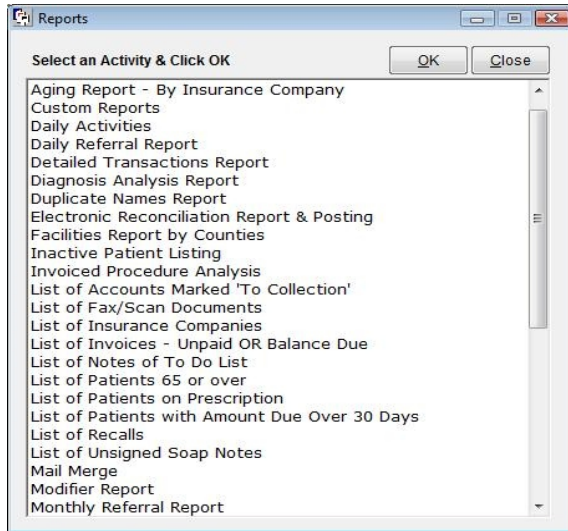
Reports

Select an Activity & Click OK

OK

Close

Aging Report - By Insurance Company
Custom Reports
Daily Activities
Daily Referral Report
Detailed Transactions Report
Diagnosis Analysis Report
Duplicate Names Report
Electronic Reconciliation Report & Posting
Facilities Report by Counties
Inactive Patient Listing
Invoiced Procedure Analysis
List of Accounts Marked 'To Collection'
List of Fax/Scan Documents
List of Insurance Companies
List of Invoices - Unpaid OR Balance Due
List of Notes of To Do List
List of Patients 65 or over
List of Patients on Prescription
List of Patients with Amount Due Over 30 Days
List of Recalls
List of Unsigned Soap Notes
Mail Merge
Modifier Report
Monthly Referral Report